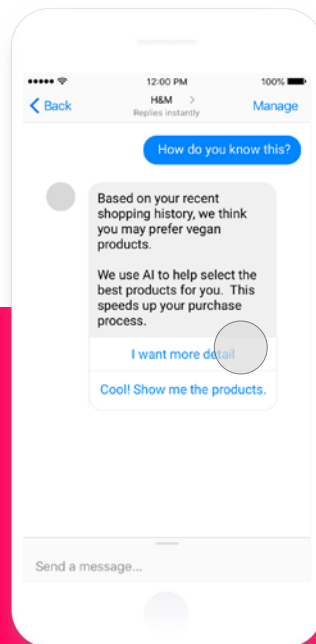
12:00 PM
100%

Back
H&M >
Replies instantly
Manage

How do you know this?

Based on your recent shopping history, we think you may prefer vegan products.

We use AI to help select the best products for you. This speeds up your purchase process.

I want more detail

Cool! Show me the products.

Send a message...